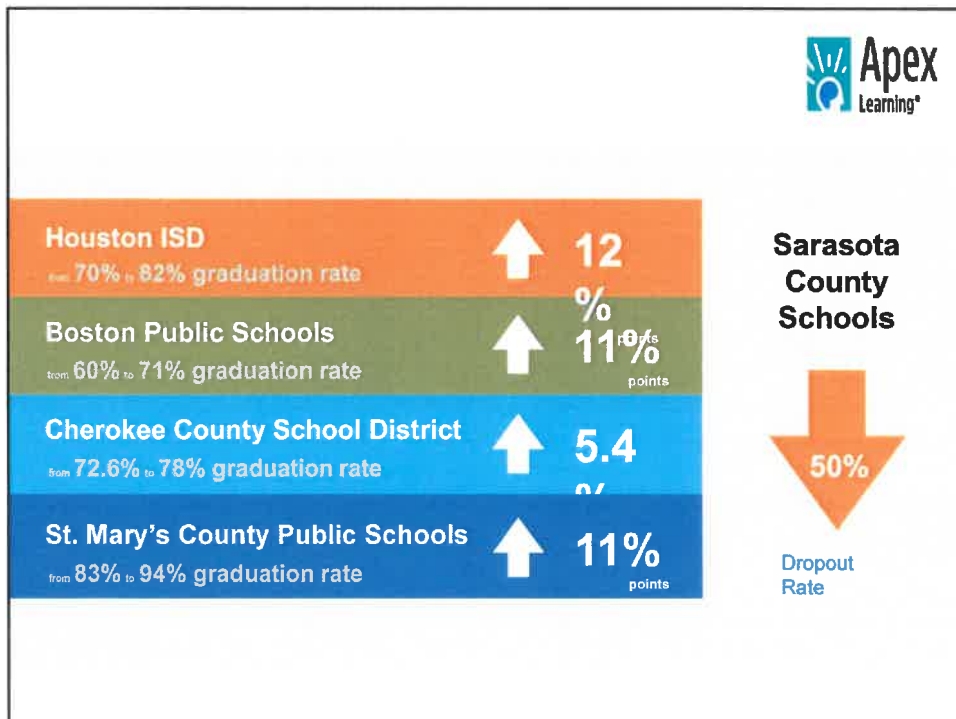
Apex Learning®

Houston ISD
from 70% to 82% graduation rate

12 %
points

Boston Public Schools
from 60% to 71% graduation rate

11%
points

Cherokee County School District
from 72.6% to 78% graduation rate

5.4 %

St. Mary's County Public Schools
from 83% to 94% graduation rate

11%
points

Sarasota County Schools

50%

Dropout Rate